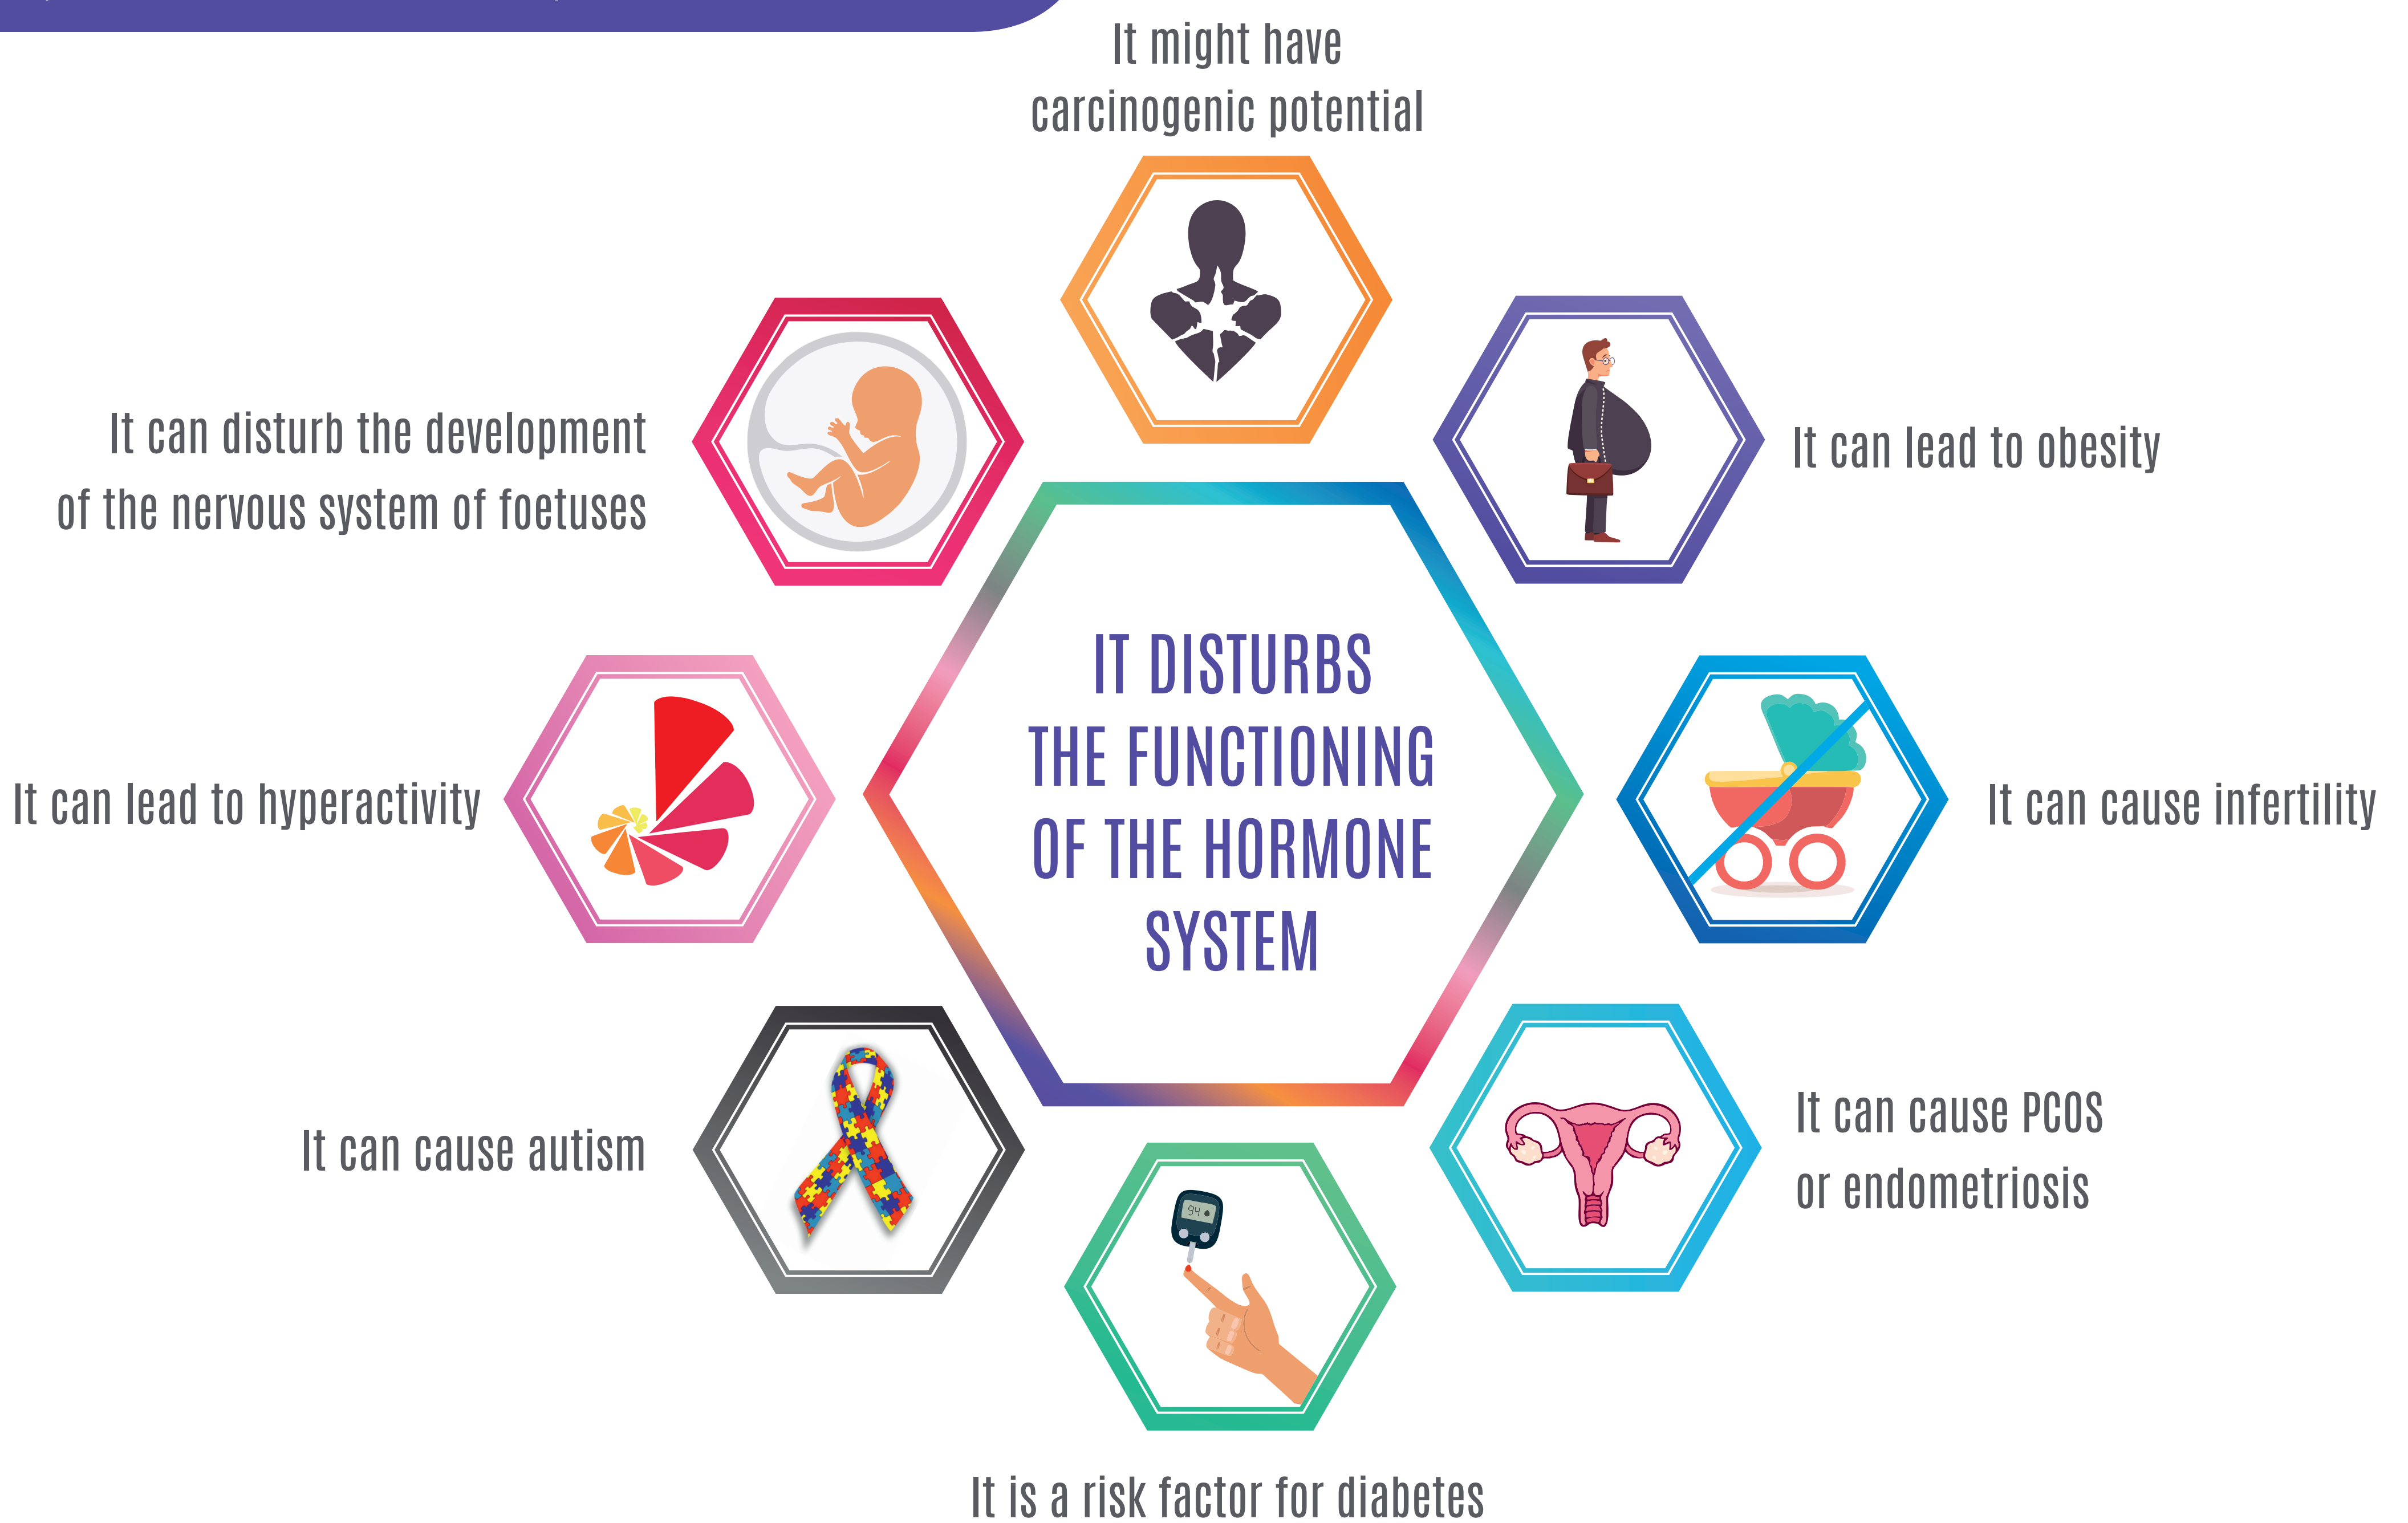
It might have carcinogenic potential

It can disturb the development of the nervous system of foetuses

It can lead to obesity

IT DISTURBS THE FUNCTIONING OF THE HORMONE SYSTEM

It can lead to hyperactivity

It can cause infertility

It can cause autism

It can cause PCOS or endometriosis

94

It is a risk factor for diabetes